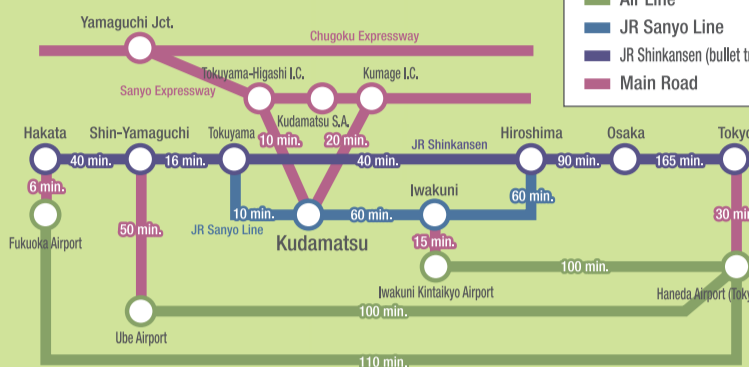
Air Line
JR Sanyo Line
JR Shinkansen (bullet t
Main Road

Yamaguchi Jct.
Chugoku Expressway
Sanyo Expressway
Tokuyama-Higashi I.C.
Kumage I.C.
Kudamatsu S.A.
10 min.
20 min.
Hakata
Shin-Yamaguchi
Tokuyama
JR Shinkansen
Hiroshima
Osaka
Toky
40 min.
16 min.
40 min.
90 min.
165 min.
6 min.
Fukuoka Airport
50 min.
10 min.
JR Sanyo Line
Kudamatsu
60 min.
Iwakuni
60 min.
15 min.
30 min
100 min.
Iwakuni Kintaikyo Airport
Haneda Airport (Toky
Ube Airport
100 min.
110 min.